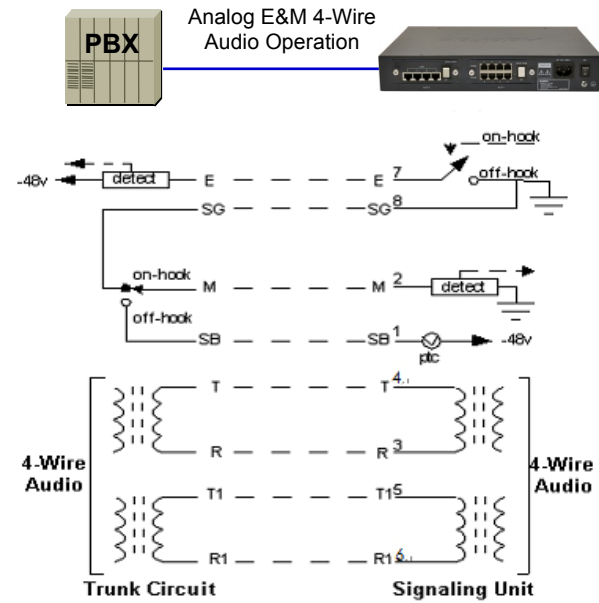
PBX

Analog E&M 4-Wire Audio Operation

on-hook
-48v
detect
E
E 7
off-hook
SG
SG 8
on-hook
M
M 2
detect
off-hook
SB
SB 1
ptc
-48v
T
T 4
R
R 3
4-Wire Audio
4-Wire Audio
T1
T1 5
R1
R1 6
Trunk Circuit
Signaling Unit